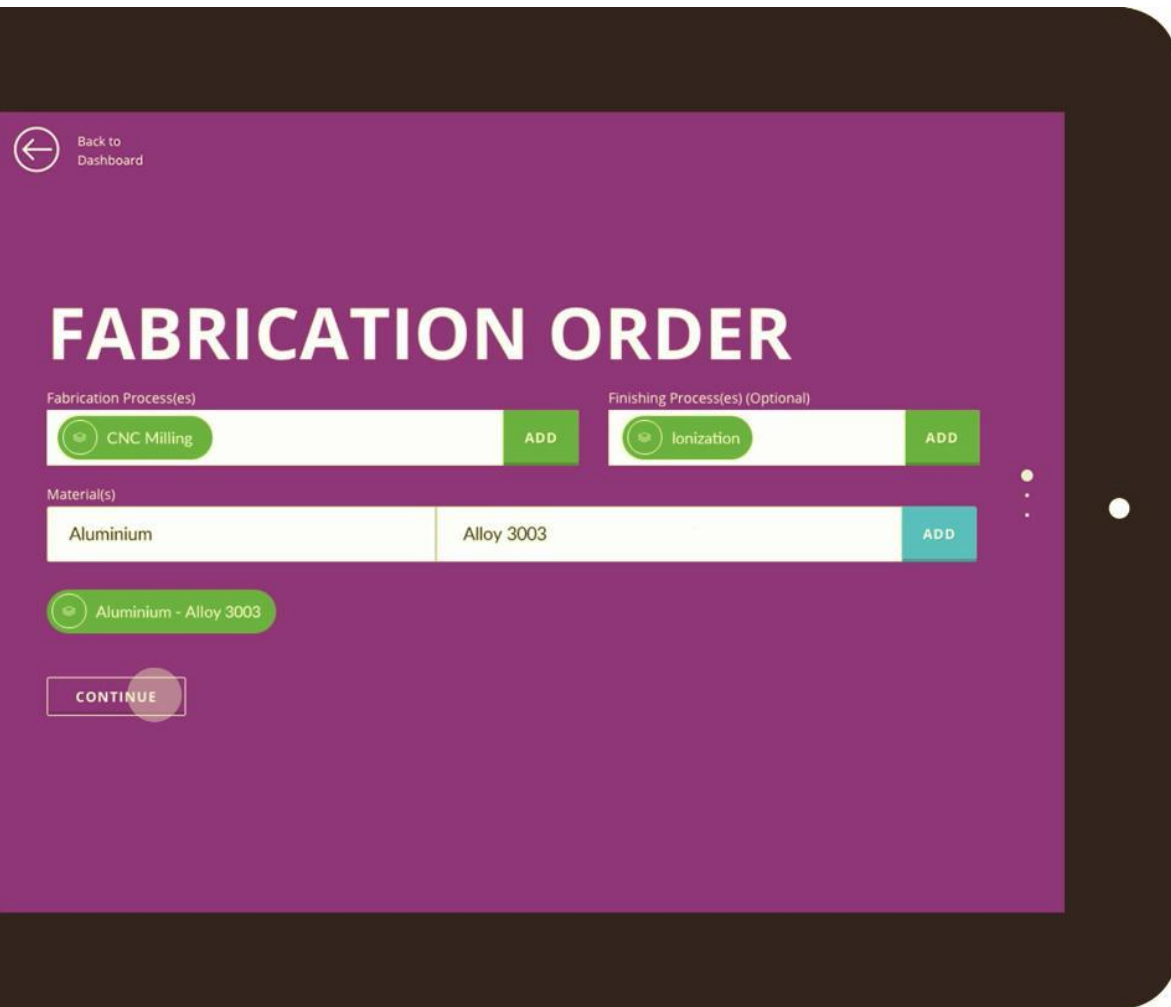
Back to Dashboard

FABRICATION ORDER

Fabrication Process(es)

CNC Milling

ADD

Finishing Process(es) (Optional)

Ionization

ADD

Material(s)

Aluminium

Alloy 3003

ADD

Aluminium - Alloy 3003

CONTINUE